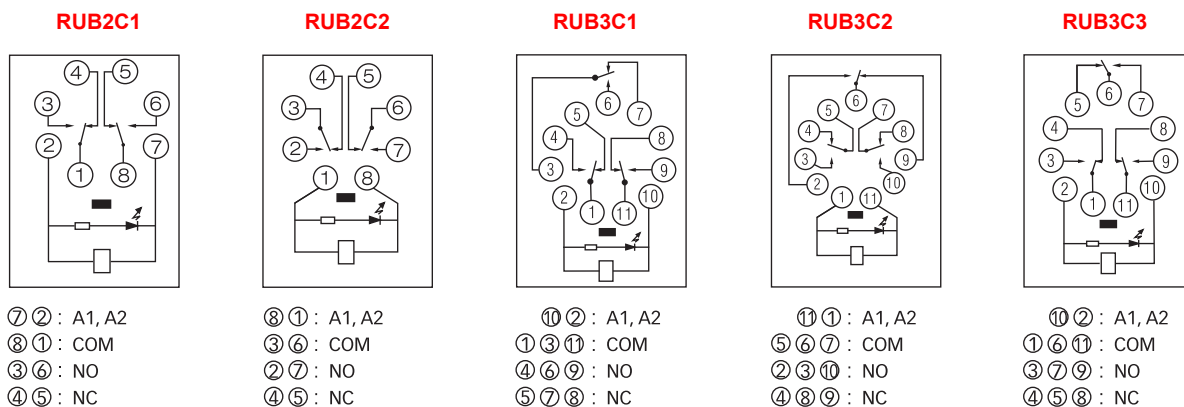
RUB2C1

⑦② : A1, A2
⑧① : COM
③⑥ : NO
④⑤ : NC

RUB2C2

⑧① : A1, A2
③⑥ : COM
②⑦ : NO
④⑤ : NC

RUB3C1

⑩② : A1, A2
①③⑪ : COM
④⑥⑨ : NO
⑤⑦⑧ : NC

RUB3C2

⑪① : A1, A2
⑤⑥⑦ : COM
②③⑩ : NO
④⑧⑨ : NC

RUB3C3

⑩② : A1, A2
①⑥⑪ : COM
③⑦⑨ : NO
④⑤⑧ : NC